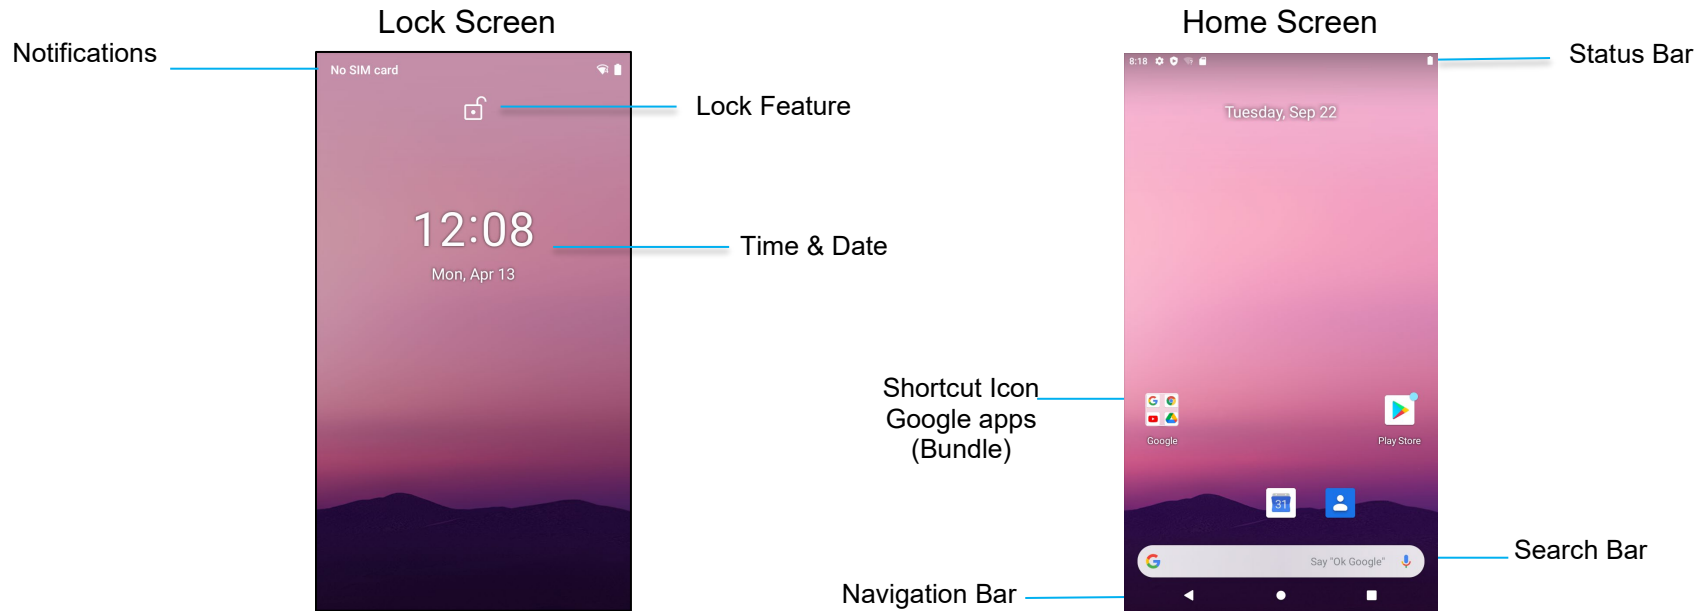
Lock Screen

Home Screen

Notifications

No SIM card

Lock Feature

12:08

Mon, Apr 13

Time & Date

8:18

Tuesday, Sep 22

Status Bar

Shortcut Icon
Google apps
(Bundle)

Google

Play Store

31

Say "Ok Google"

Search Bar

Navigation Bar